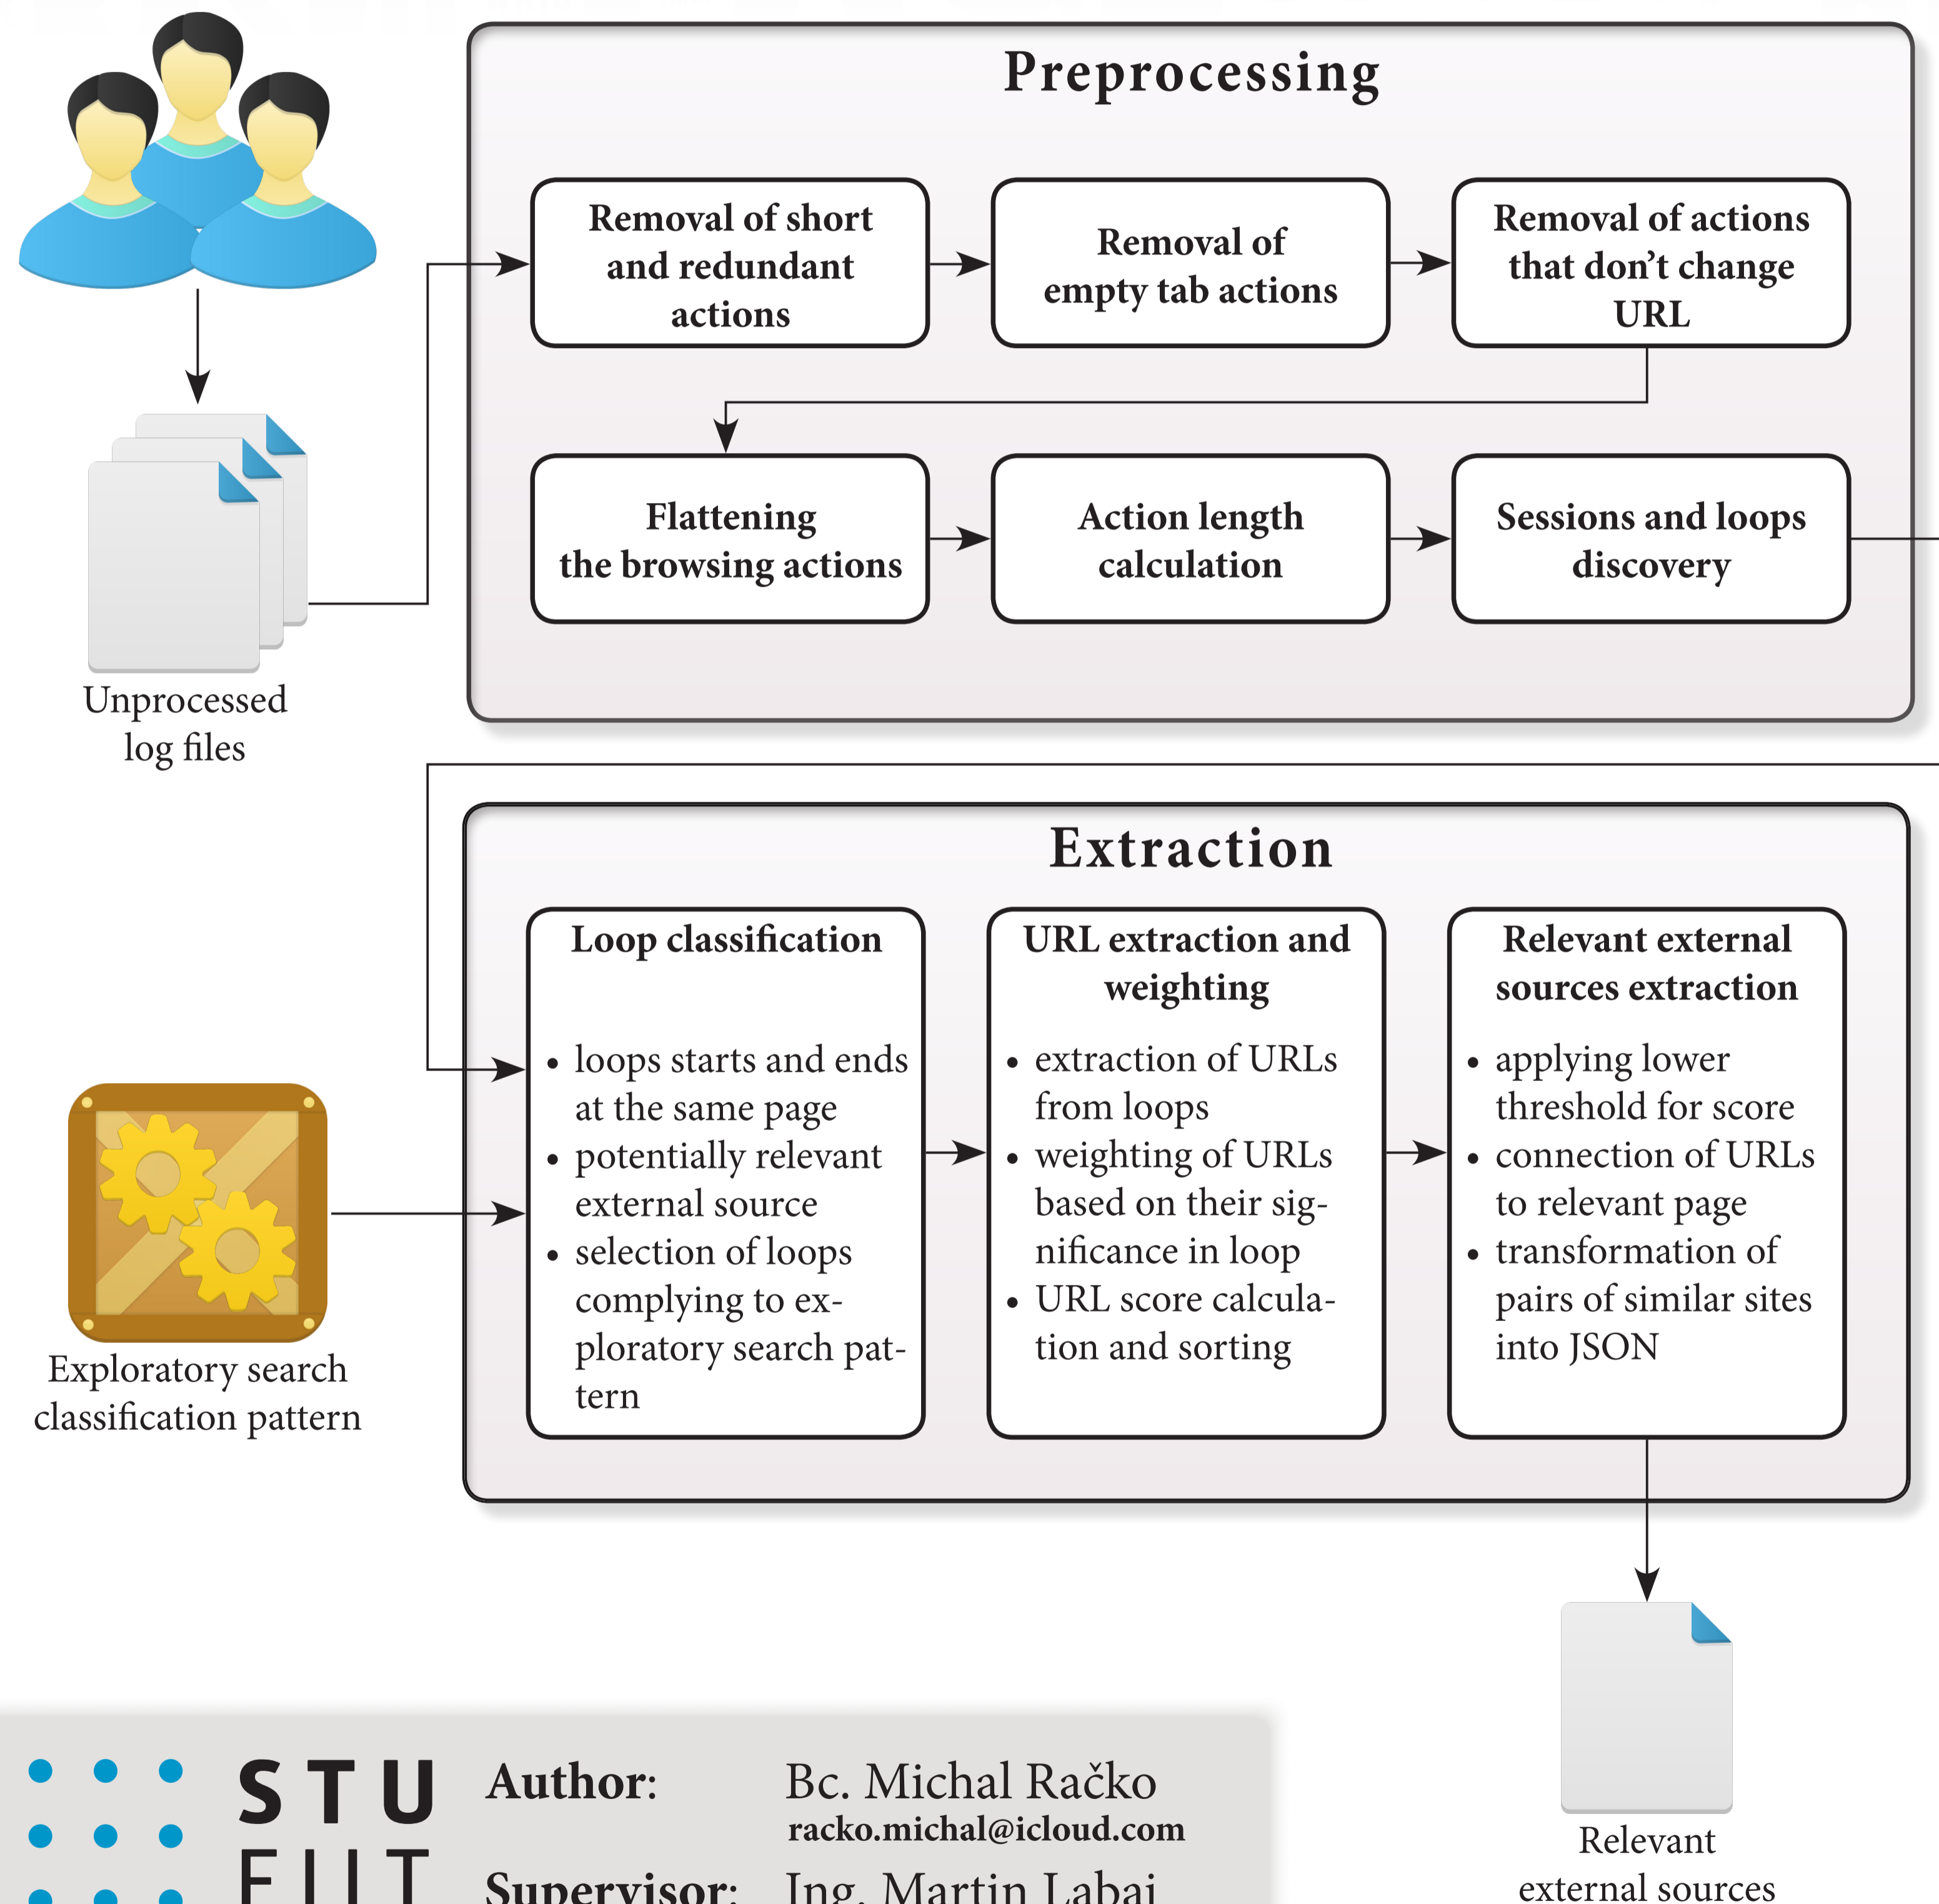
Preprocessing

Removal of short and redundant actions

Removal of empty tab actions

Removal of actions that don't change URL

Flattening the browsing actions

Action length calculation

Sessions and loops discovery

Unprocessed log files

Extraction

Loop classification

• loops starts and ends at the same page
• potentially relevant external source
• selection of loops complying to exploratory search pattern

URL extraction and weighting

• extraction of URLs from loops
• weighting of URLs based on their significance in loop
• URL score calculation and sorting

Relevant external sources extraction

• applying lower threshold for score
• connection of URLs to relevant page
• transformation of pairs of similar sites into JSON

Exploratory search classification pattern

Relevant external sources

STU FIIT

Author: Bc. Michal Račko
racko.michal@icloud.com

Supervisor: Ing. Martin Labaj